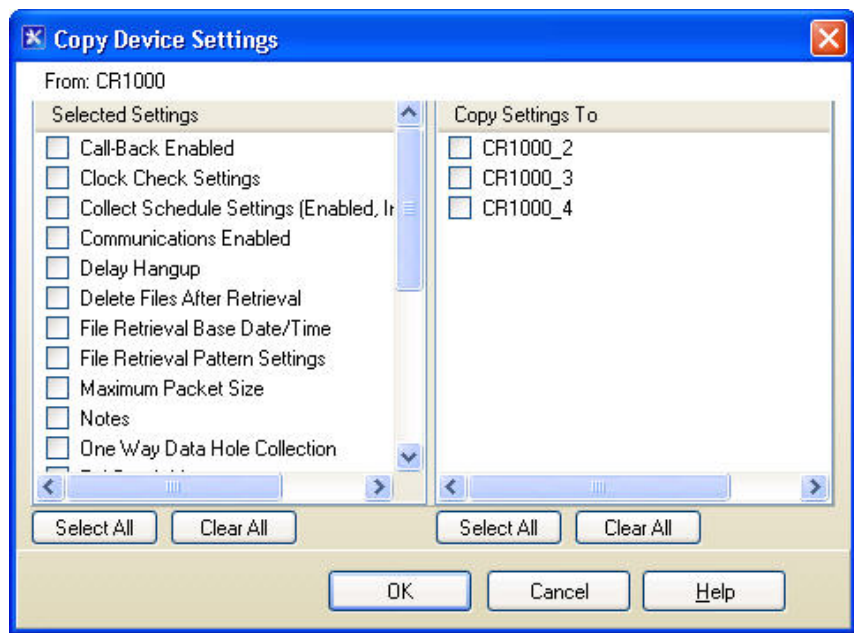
Copy Device Settings

From: CR1000

Selected Settings

Call-Back Enabled
Clock Check Settings
Collect Schedule Settings (Enabled, I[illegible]
Communications Enabled
Delay Hangup
Delete Files After Retrieval
File Retrieval Base Date/Time
File Retrieval Pattern Settings
Maximum Packet Size
Notes
One Way Data Hole Collection
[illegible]

Copy Settings To

CR1000_2
CR1000_3
CR1000_4

Select All
Clear All
Select All
Clear All

OK
Cancel
Help